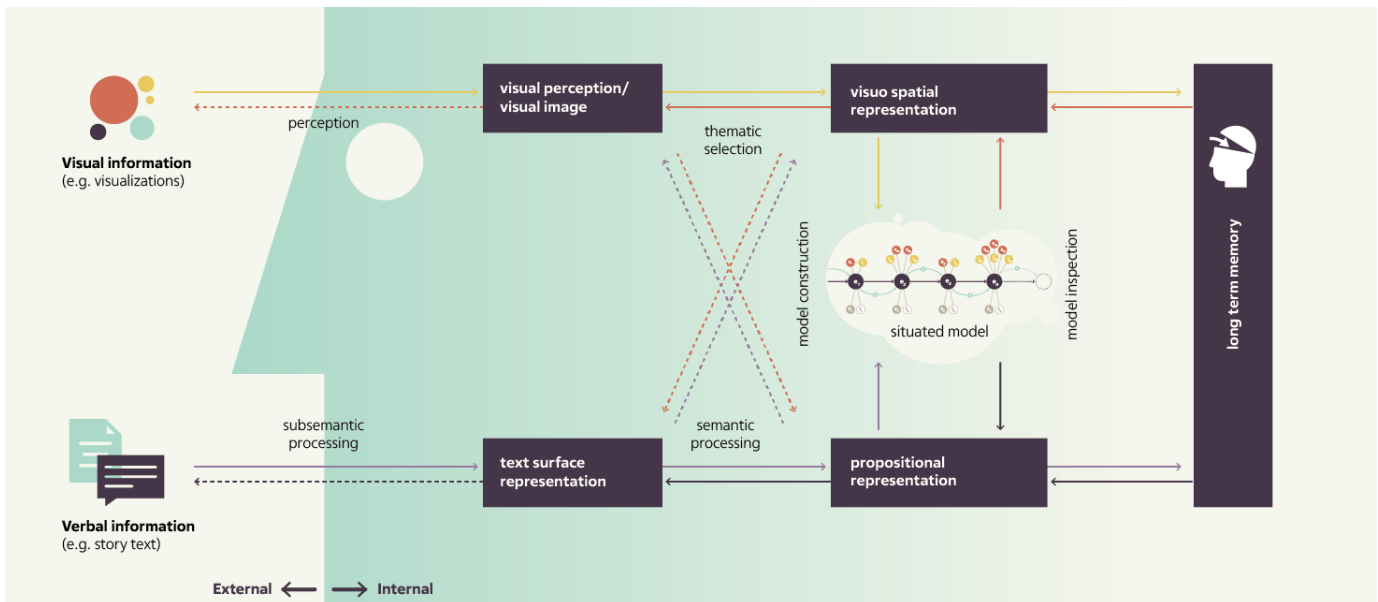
Visual information
(e.g. visualizations)

perception

visual perception/
visual image

thematic
selection

visuo spatial
representation

long term memory

model construction

situated model

model inspection

Verbal information
(e.g. story text)

subsemantic
processing

text surface
representation

semantic
processing

propositional
representation

External

Internal